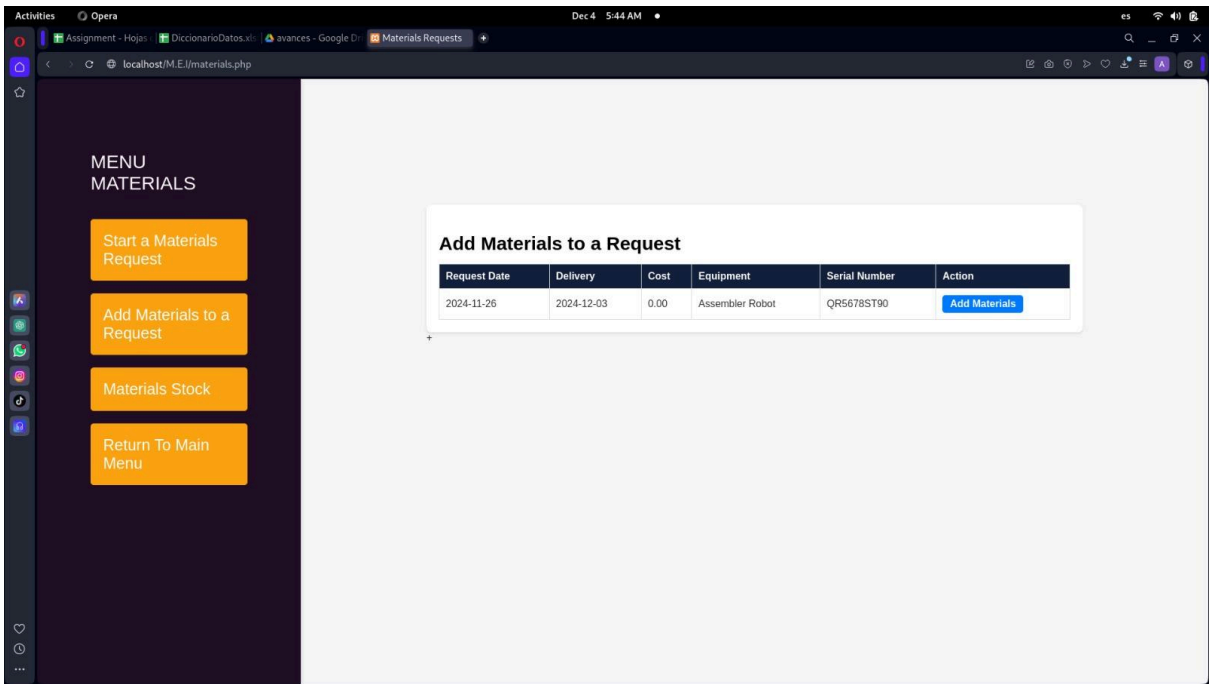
Activities Opera Dec 4 5:44 AM ● es

Assignment - Hojas DiccionarioDatos.xls avances - Google Dr Materials Requests

localhost/M.E.I/materials.php

MENU MATERIALS

Start a Materials Request

Add Materials to a Request

Materials Stock

Return To Main Menu

Add Materials to a Request

| Request Date | Delivery | Cost | Equipment | Serial Number | Action |
|---|---|---|---|---|---|
| 2024-11-26 | 2024-12-03 | 0.00 | Assembler Robot | QR5678ST90 | Add Materials |